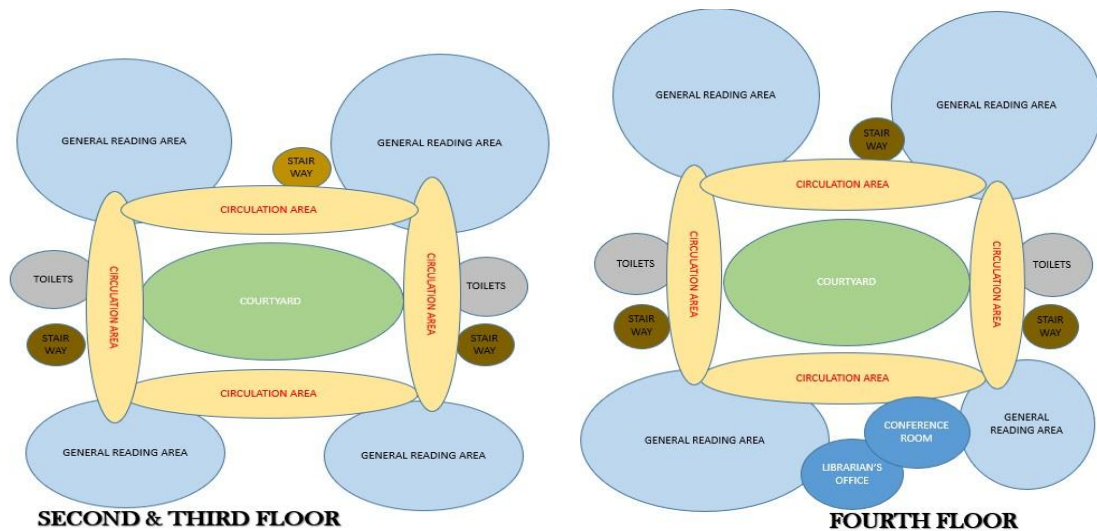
GENERAL READING AREA

GENERAL READING AREA

STAIR WAY

CIRCULATION AREA

TOILETS

CIRCULATION AREA

COURTYARD

CIRCULATION AREA

TOILETS

STAIR WAY

STAIR WAY

CIRCULATION AREA

GENERAL READING AREA

GENERAL READING AREA

SECOND & THIRD FLOOR

GENERAL READING AREA

GENERAL READING AREA

STAIR WAY

CIRCULATION AREA

TOILETS

CIRCULATION AREA

COURTYARD

CIRCULATION AREA

TOILETS

STAIR WAY

STAIR WAY

CIRCULATION AREA

GENERAL READING AREA

CONFERENCE ROOM

GENERAL READING AREA

LIBRARIAN'S OFFICE

FOURTH FLOOR